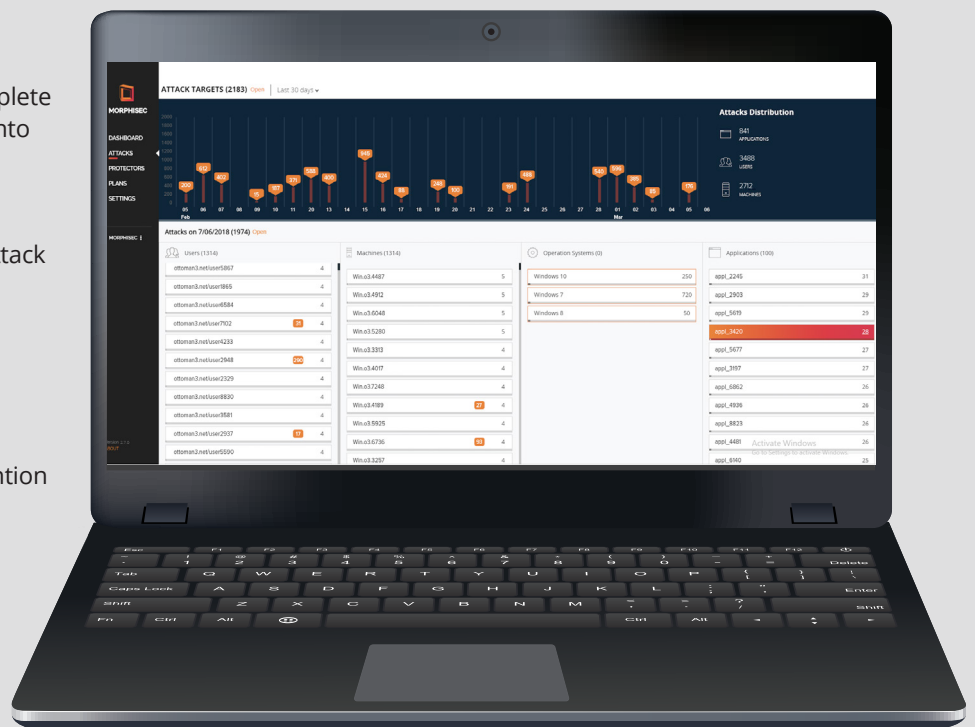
plete
nto

tack

ntion

MORPHISEC
DASHBOARD
ATTACKS
PROTECTORS
PLANS
SETTINGS
MORPHISEC |

ATTACK TARGETS (2183) Open | Last 30 days

Attacks Distribution
841 APPLICATIONS
3488 USERS
2712 MACHINES

200 612 402 95 107 375 588 400 940 424 88 245 100 191 488 540 596 385 85 176

05 Feb 06 07 08 09 10 11 20 13 14 15 16 17 18 19 20 21 22 23 24 25 26 27 28 01 Mar 02 03 04 05 06

Attacks on 7/06/2018 (1974) Open

Users (1314)
| | |
|---|---|
| ottoman3.net/user5867 | 4 |
| ottoman3.net/user1865 | 4 |
| ottoman3.net/user6584 | 4 |
| ottoman3.net/user7102 31 | 4 |
| ottoman3.net/user4233 | 4 |
| ottoman3.net/user2948 290 | 4 |
| ottoman3.net/user2329 | 4 |
| ottoman3.net/user8830 | 4 |
| ottoman3.net/user3581 | 4 |
| ottoman3.net/user2937 17 | 4 |
| ottoman3.net/user5590 | 4 |

Machines (1314)
| | |
|---|---|
| Win.o3.4487 | 5 |
| Win.o3.4912 | 5 |
| Win.o3.6048 | 5 |
| Win.o3.5280 | 5 |
| Win.o3.3313 | 4 |
| Win.o3.4017 | 4 |
| Win.o3.7248 | 4 |
| Win.o3.4189 27 | 4 |
| Win.o3.5925 | 4 |
| Win.o3.6736 93 | 4 |
| Win.o3.3297 | 4 |

Operation Systems (0)
| | |
|---|---|
| Windows 10 | 250 |
| Windows 7 | 720 |
| Windows 8 | 50 |

Applications (100)
| | |
|---|---|
| appl_2245 | 31 |
| appl_2903 | 29 |
| appl_5619 | 29 |
| appl_3420 | 28 |
| appl_5677 | 27 |
| appl_3197 | 27 |
| appl_6862 | 26 |
| appl_4939 | 26 |
| appl_8823 | 26 |
| appl_4481 | 26 |
| appl_6140 | 25 |

Activate Windows
Go to Settings to activate Windows.

Esc F1 F2 F3 F4 F5 F6 F7 F8 F9 F10 F11 F12
~ ` ! 1 @ 2 # 3 $ 4 % 5 ^ 6 & 7 * 8 ( 9 ) 0 _ - + = Delete
Tab Q W E R T Y U I O P { [ } ] | \
Caps Lock A S D F G H J K L : ; " ' Enter
Shift Z X C V B N M < , > . ? / Shift
Fn Ctrl Alt Ctrl Alt